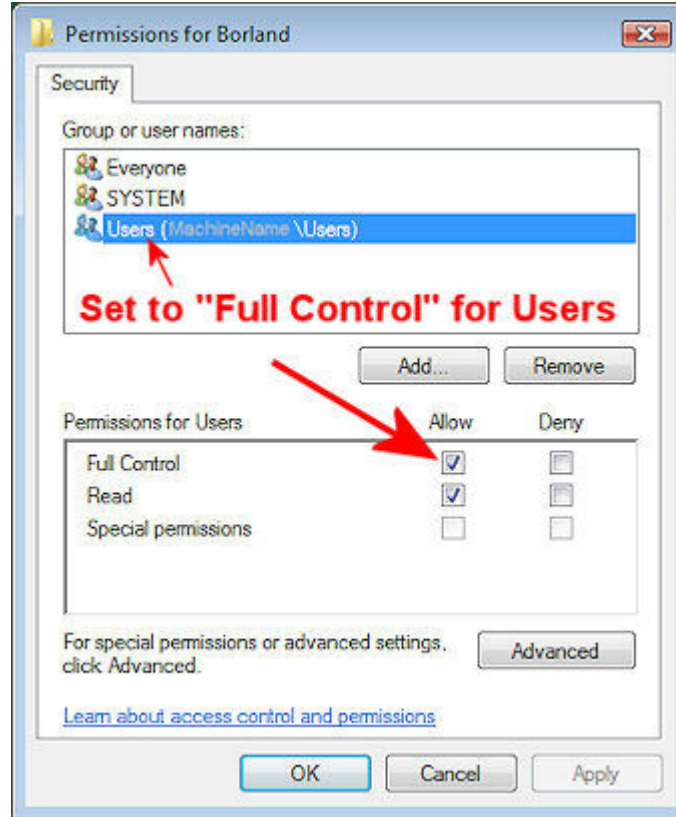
Permissions for Borland

Security

Group or user names:

Everyone
SYSTEM
Users (MachineName \Users)

Set to "Full Control" for Users

Add...
Remove

| Permissions for Users | Allow | Deny |
|---|---|---|
| Full Control | ☑ | ☐ |
| Read | ☑ | ☐ |
| Special permissions | ☐ | ☐ |

For special permissions or advanced settings, click Advanced.

Advanced

Learn about access control and permissions

OK
Cancel
Apply